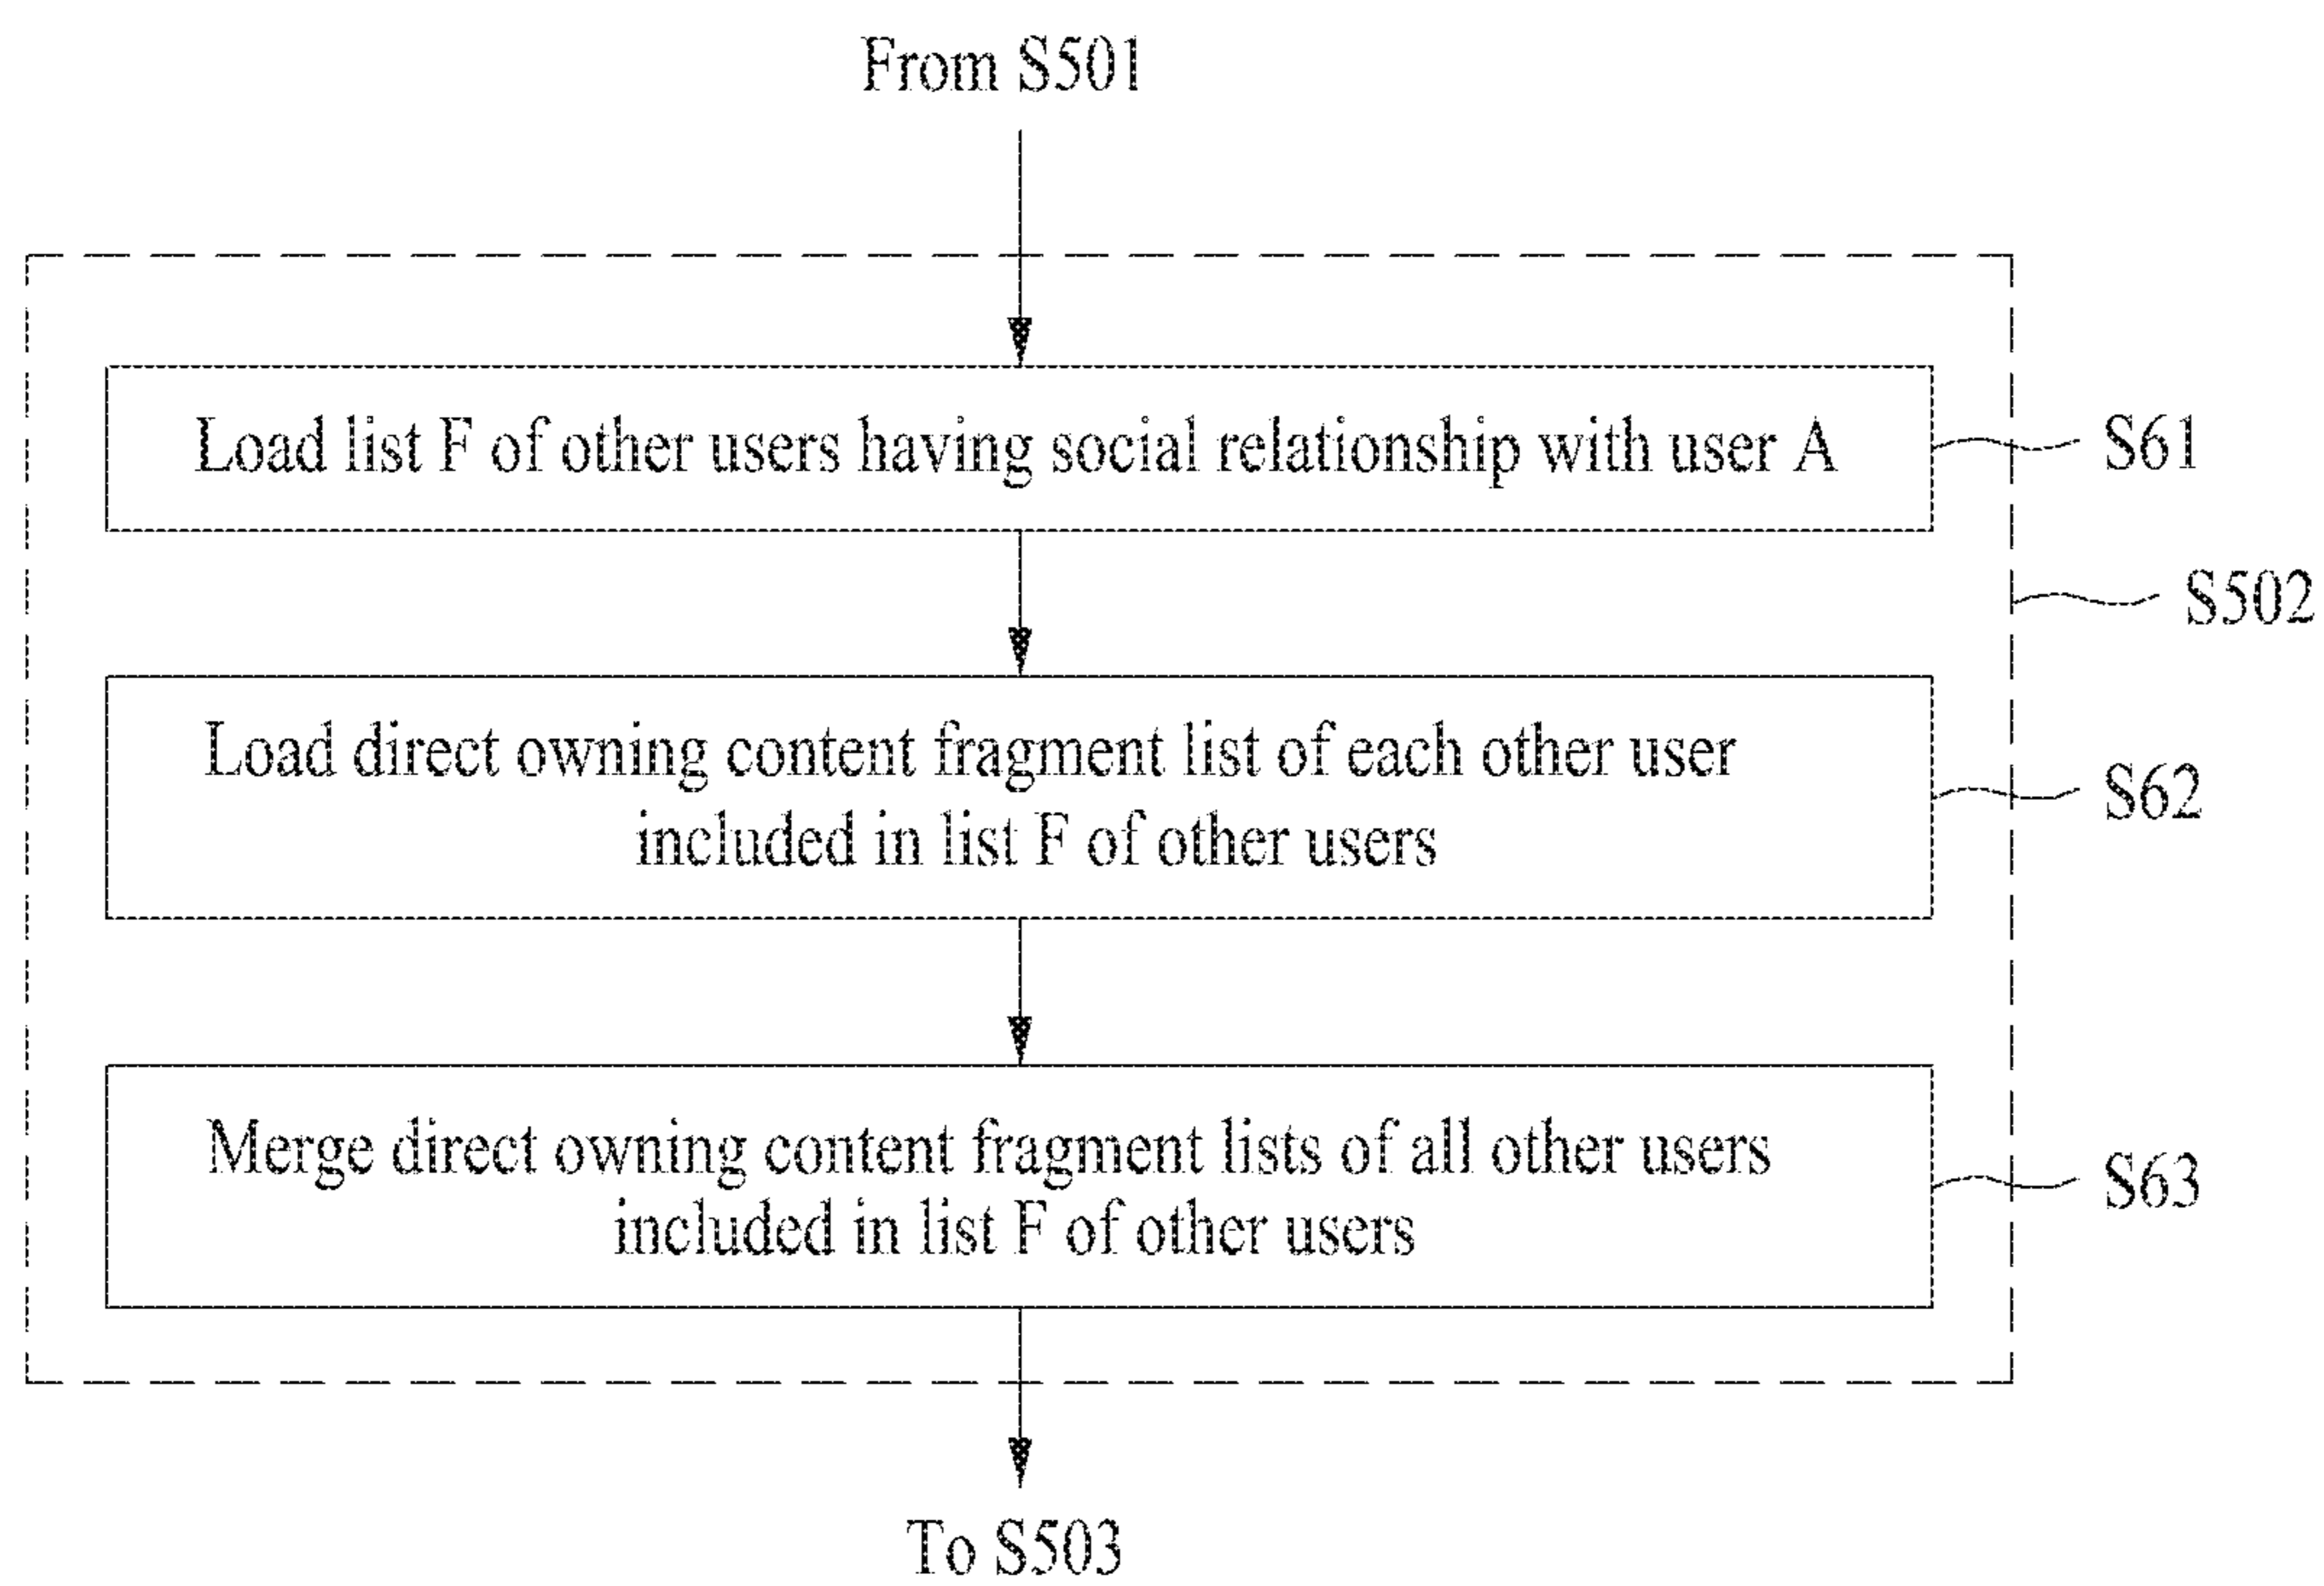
From S501

Load list F of other users having social relationship with user A

S61

S502

Load direct owning content fragment list of each other user included in list F of other users

S62

Merge direct owning content fragment lists of all other users included in list F of other users

S63

To S503